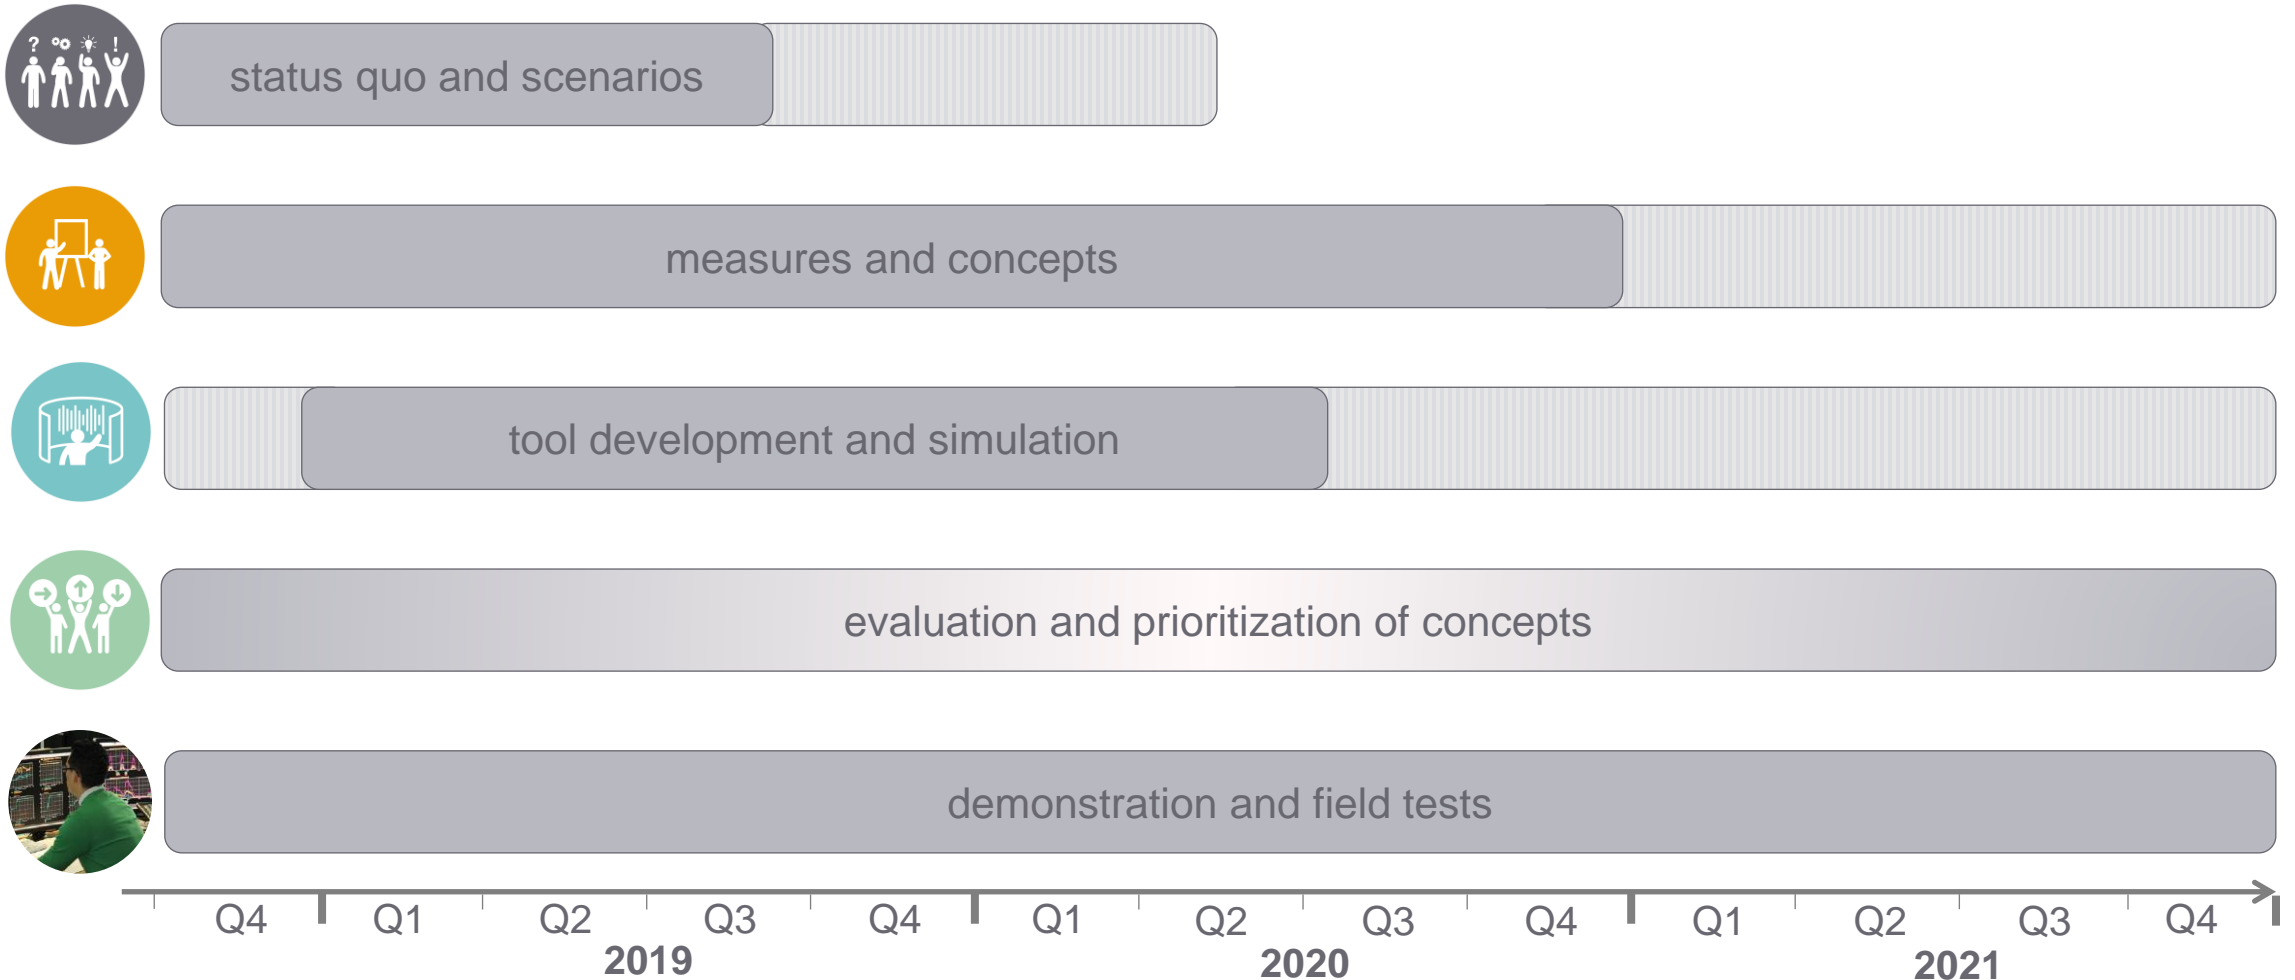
? !

status quo and scenarios

measures and concepts

tool development and simulation

evaluation and prioritization of concepts

demonstration and field tests

Q4 Q1 Q2 Q3 Q4 Q1 Q2 Q3 Q4 Q1 Q2 Q3 Q4

2019 2020 2021